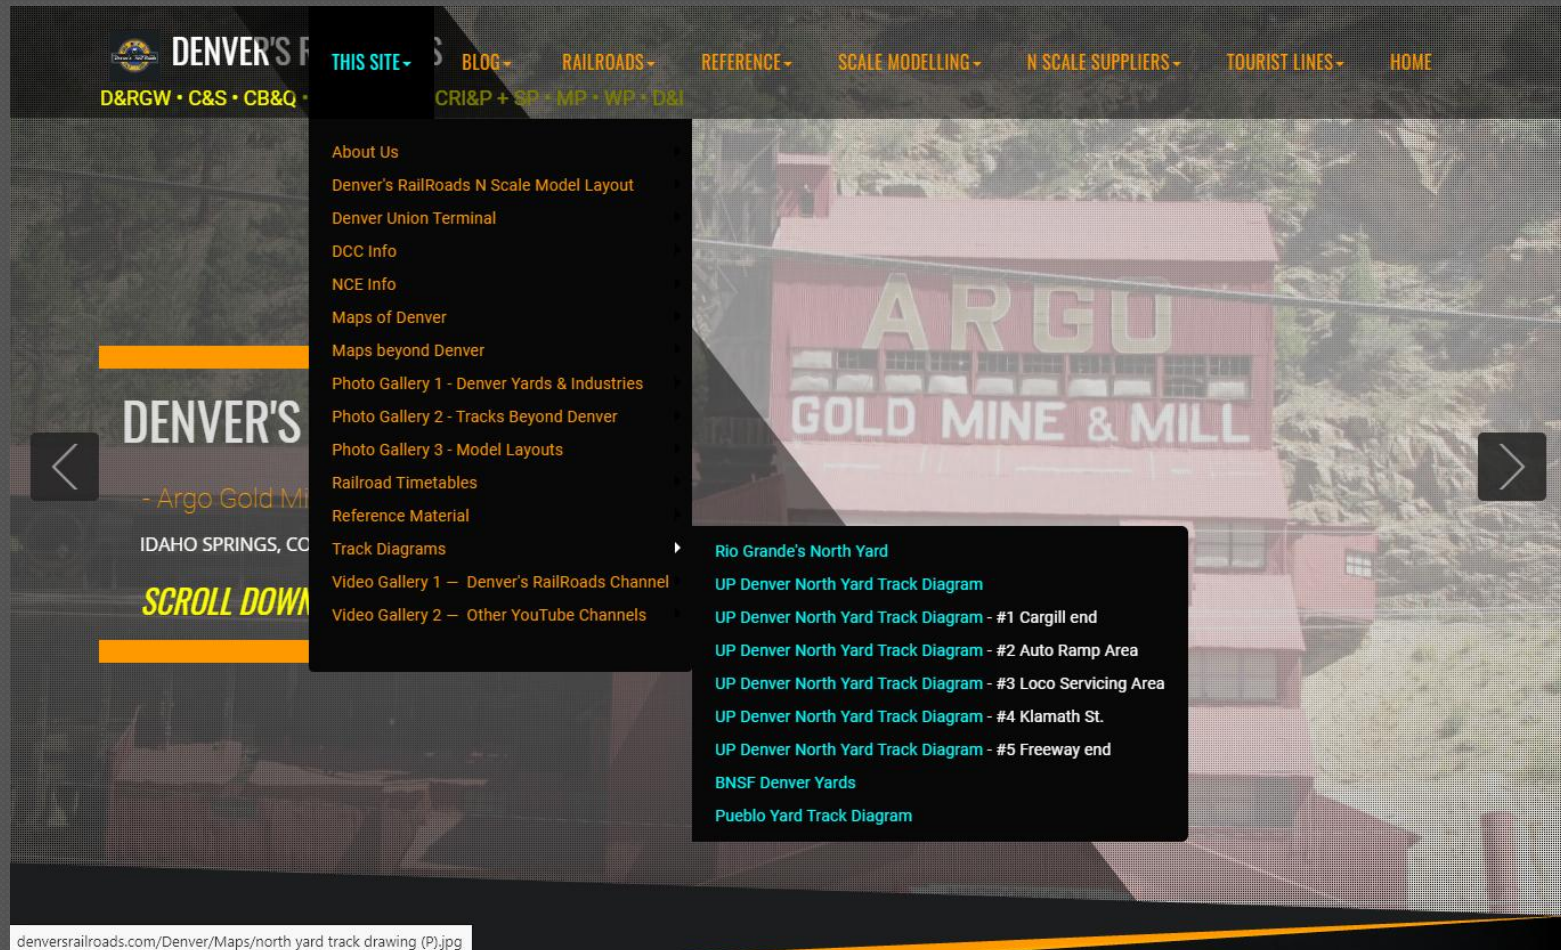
DENVER'S R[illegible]S THIS SITE BLOG RAILROADS REFERENCE SCALE MODELLING N SCALE SUPPLIERS TOURIST LINES HOME

D&RGW • C&S • CB&Q • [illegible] CRI&P + SP • MP • WP • D&I

About Us
Denver's RailRoads N Scale Model Layout
Denver Union Terminal
DCC Info
NCE Info
Maps of Denver
Maps beyond Denver
Photo Gallery 1 - Denver Yards & Industries
Photo Gallery 2 - Tracks Beyond Denver
Photo Gallery 3 - Model Layouts
Railroad Timetables
Reference Material
Track Diagrams
Video Gallery 1 — Denver's RailRoads Channel
Video Gallery 2 — Other YouTube Channels

Rio Grande's North Yard
UP Denver North Yard Track Diagram
UP Denver North Yard Track Diagram - #1 Cargill end
UP Denver North Yard Track Diagram - #2 Auto Ramp Area
UP Denver North Yard Track Diagram - #3 Loco Servicing Area
UP Denver North Yard Track Diagram - #4 Klamath St.
UP Denver North Yard Track Diagram - #5 Freeway end
BNSF Denver Yards
Pueblo Yard Track Diagram

DENVER'S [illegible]

- Argo Gold Mi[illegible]

IDAHO SPRINGS, CO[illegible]

SCROLL DOWN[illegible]

ARGO
GOLD MINE & MILL

denversrailroads.com/Denver/Maps/north yard track drawing (P).jpg